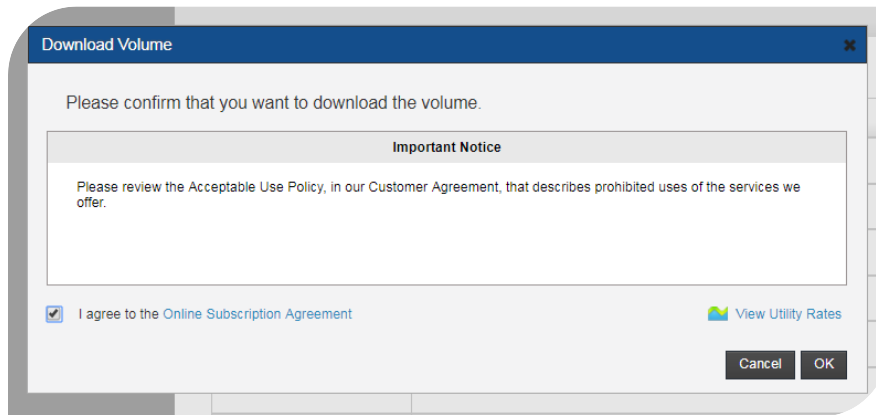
Download Volume

Please confirm that you want to download the volume.

Important Notice

Please review the Acceptable Use Policy, in our Customer Agreement, that describes prohibited uses of the services we offer.

I agree to the Online Subscription Agreement

View Utility Rates

Cancel OK